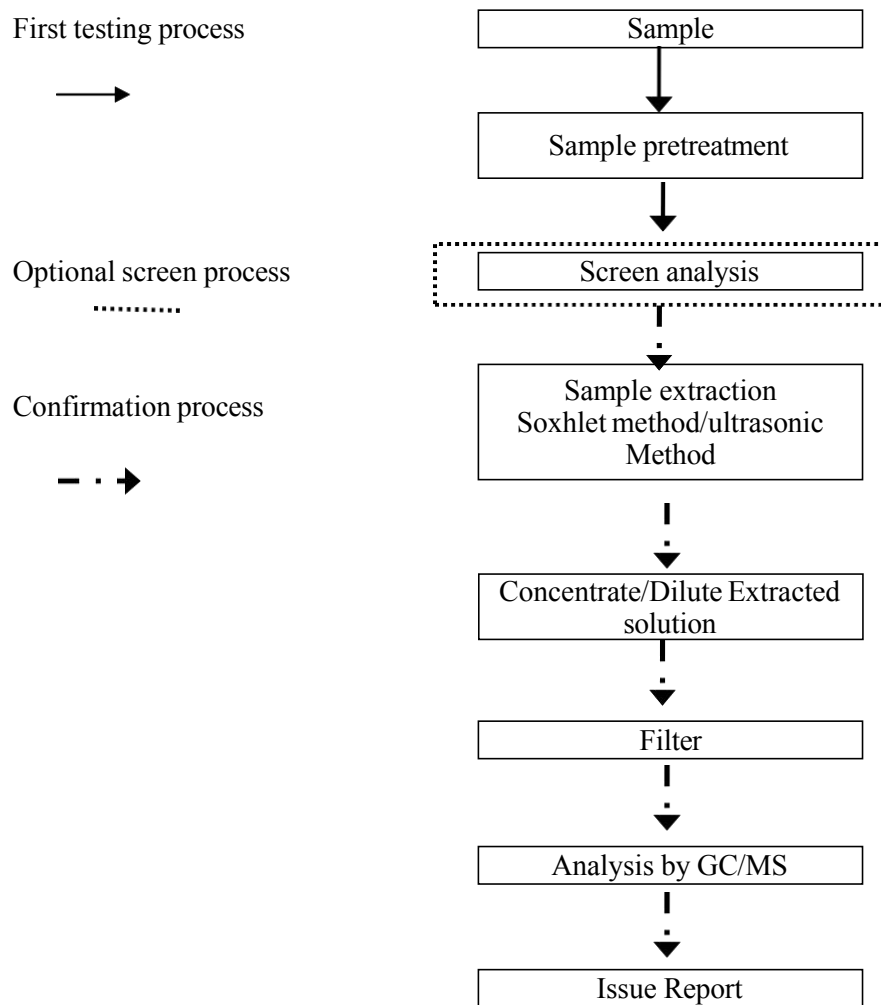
First testing process

Optional screen process

Confirmation process

Sample

Sample pretreatment

Screen analysis

Sample extraction Soxhlet method/ultrasonic Method

Concentrate/Dilute Extracted solution

Filter

Analysis by GC/MS

Issue Report